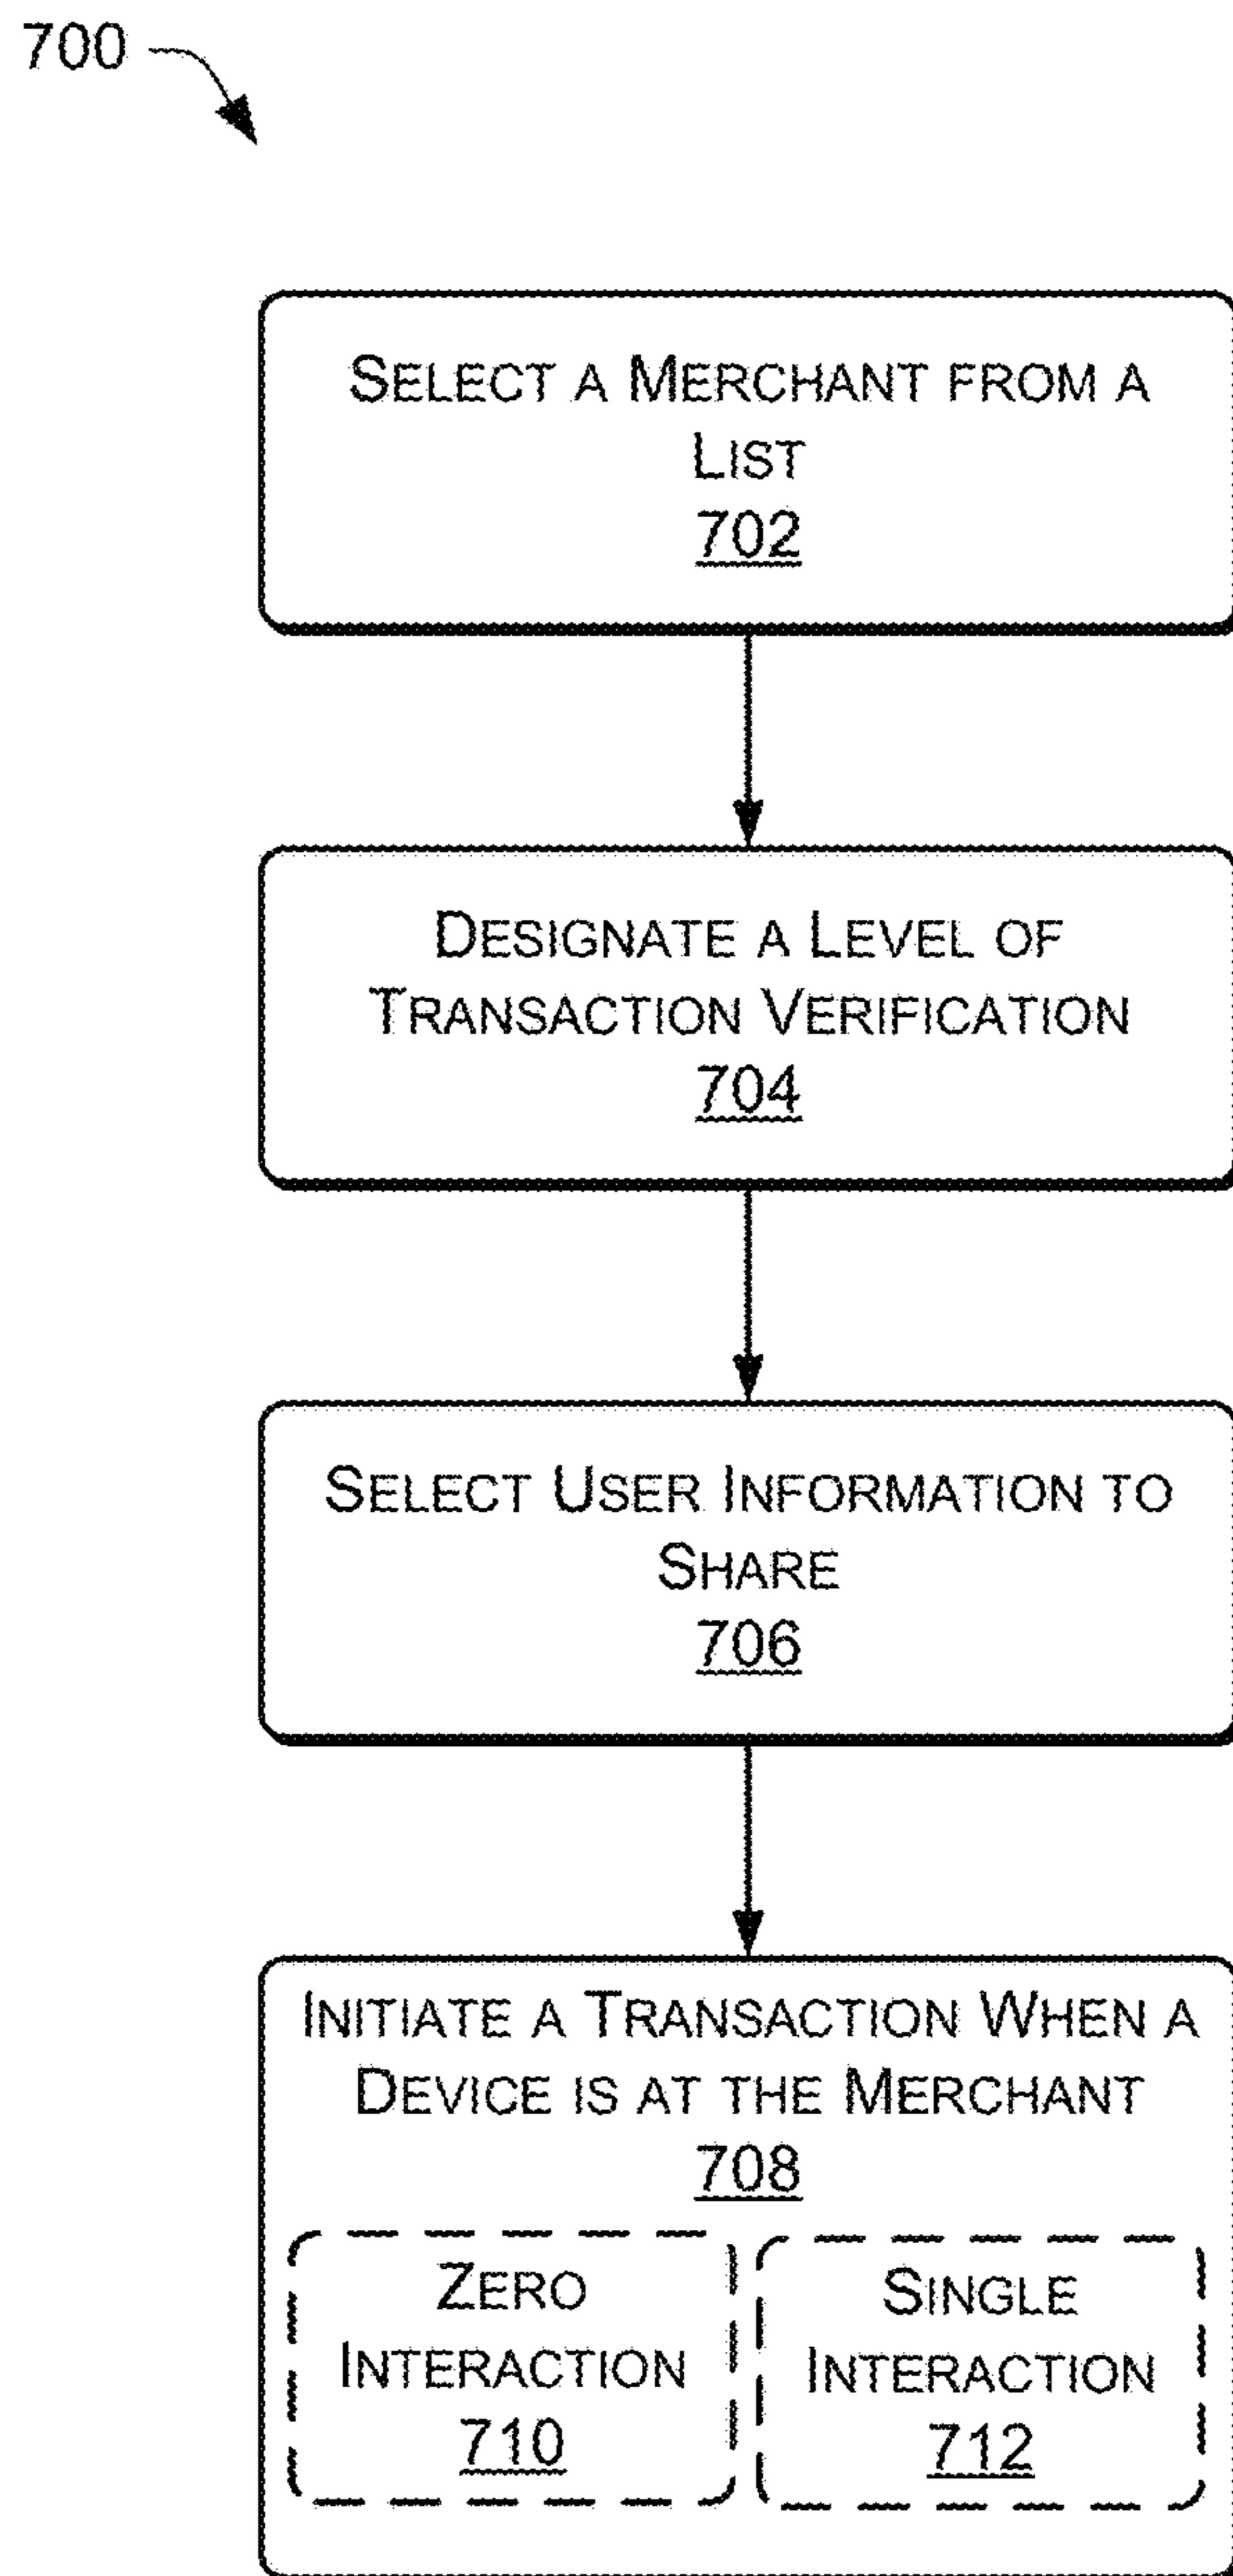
700

Select a Merchant from a List
702

Designate a Level of Transaction Verification
704

Select User Information to Share
706

Initiate a Transaction When a Device is at the Merchant
708

Zero Interaction
710

Single Interaction
712